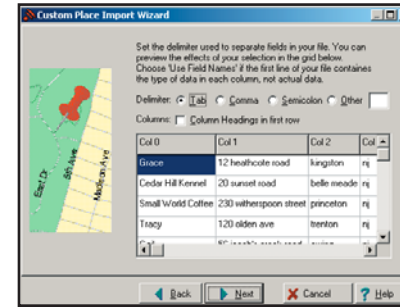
Custom Place Import Wizard

Set the delimiter used to separate fields in your file. You can preview the effects of your selection in the grid below. Choose 'Use Field Names' if the first line of your file contains the type of data in each column, not actual data.

East Dr
5th Ave
Madison Ave

Delimiter: Tab Comma Semicolon Other

Columns: Column Headings in first row

| Col 0 | Col 1 | Col 2 | Col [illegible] |
|---|---|---|---|
| Grace | 12 heathcote road | kingston | nj |
| Cedar Hill Kennel | 20 sunset road | belle meade | nj |
| Small World Coffee | 230 witherspoon street | princeton | nj |
| Tracy | 120 olden ave | trenton | nj |
| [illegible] | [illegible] | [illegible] | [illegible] |

Back Next Cancel Help